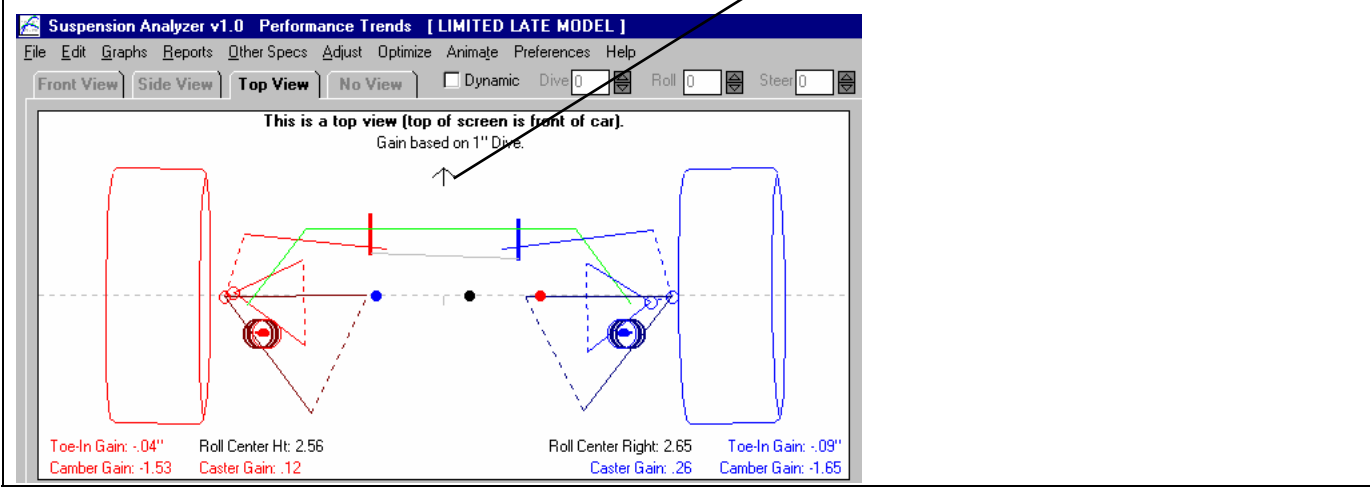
Suspension Analyzer v1.0 Performance Trends [ LIMITED LATE MODEL ]

File Edit Graphs Reports Other Specs Adjust Optimize Animate Preferences Help

Front View | Side View | Top View | No View | Dynamic Dive 0 Roll 0 Steer 0

This is a top view (top of screen is front of car).
Gain based on 1" Dive.

Toe-In Gain: -.04" Roll Center Ht: 2.56 Roll Center Right: 2.65 Toe-In Gain: -.09"
Camber Gain: -1.53 Caster Gain: .12 Caster Gain: .26 Camber Gain: -1.65